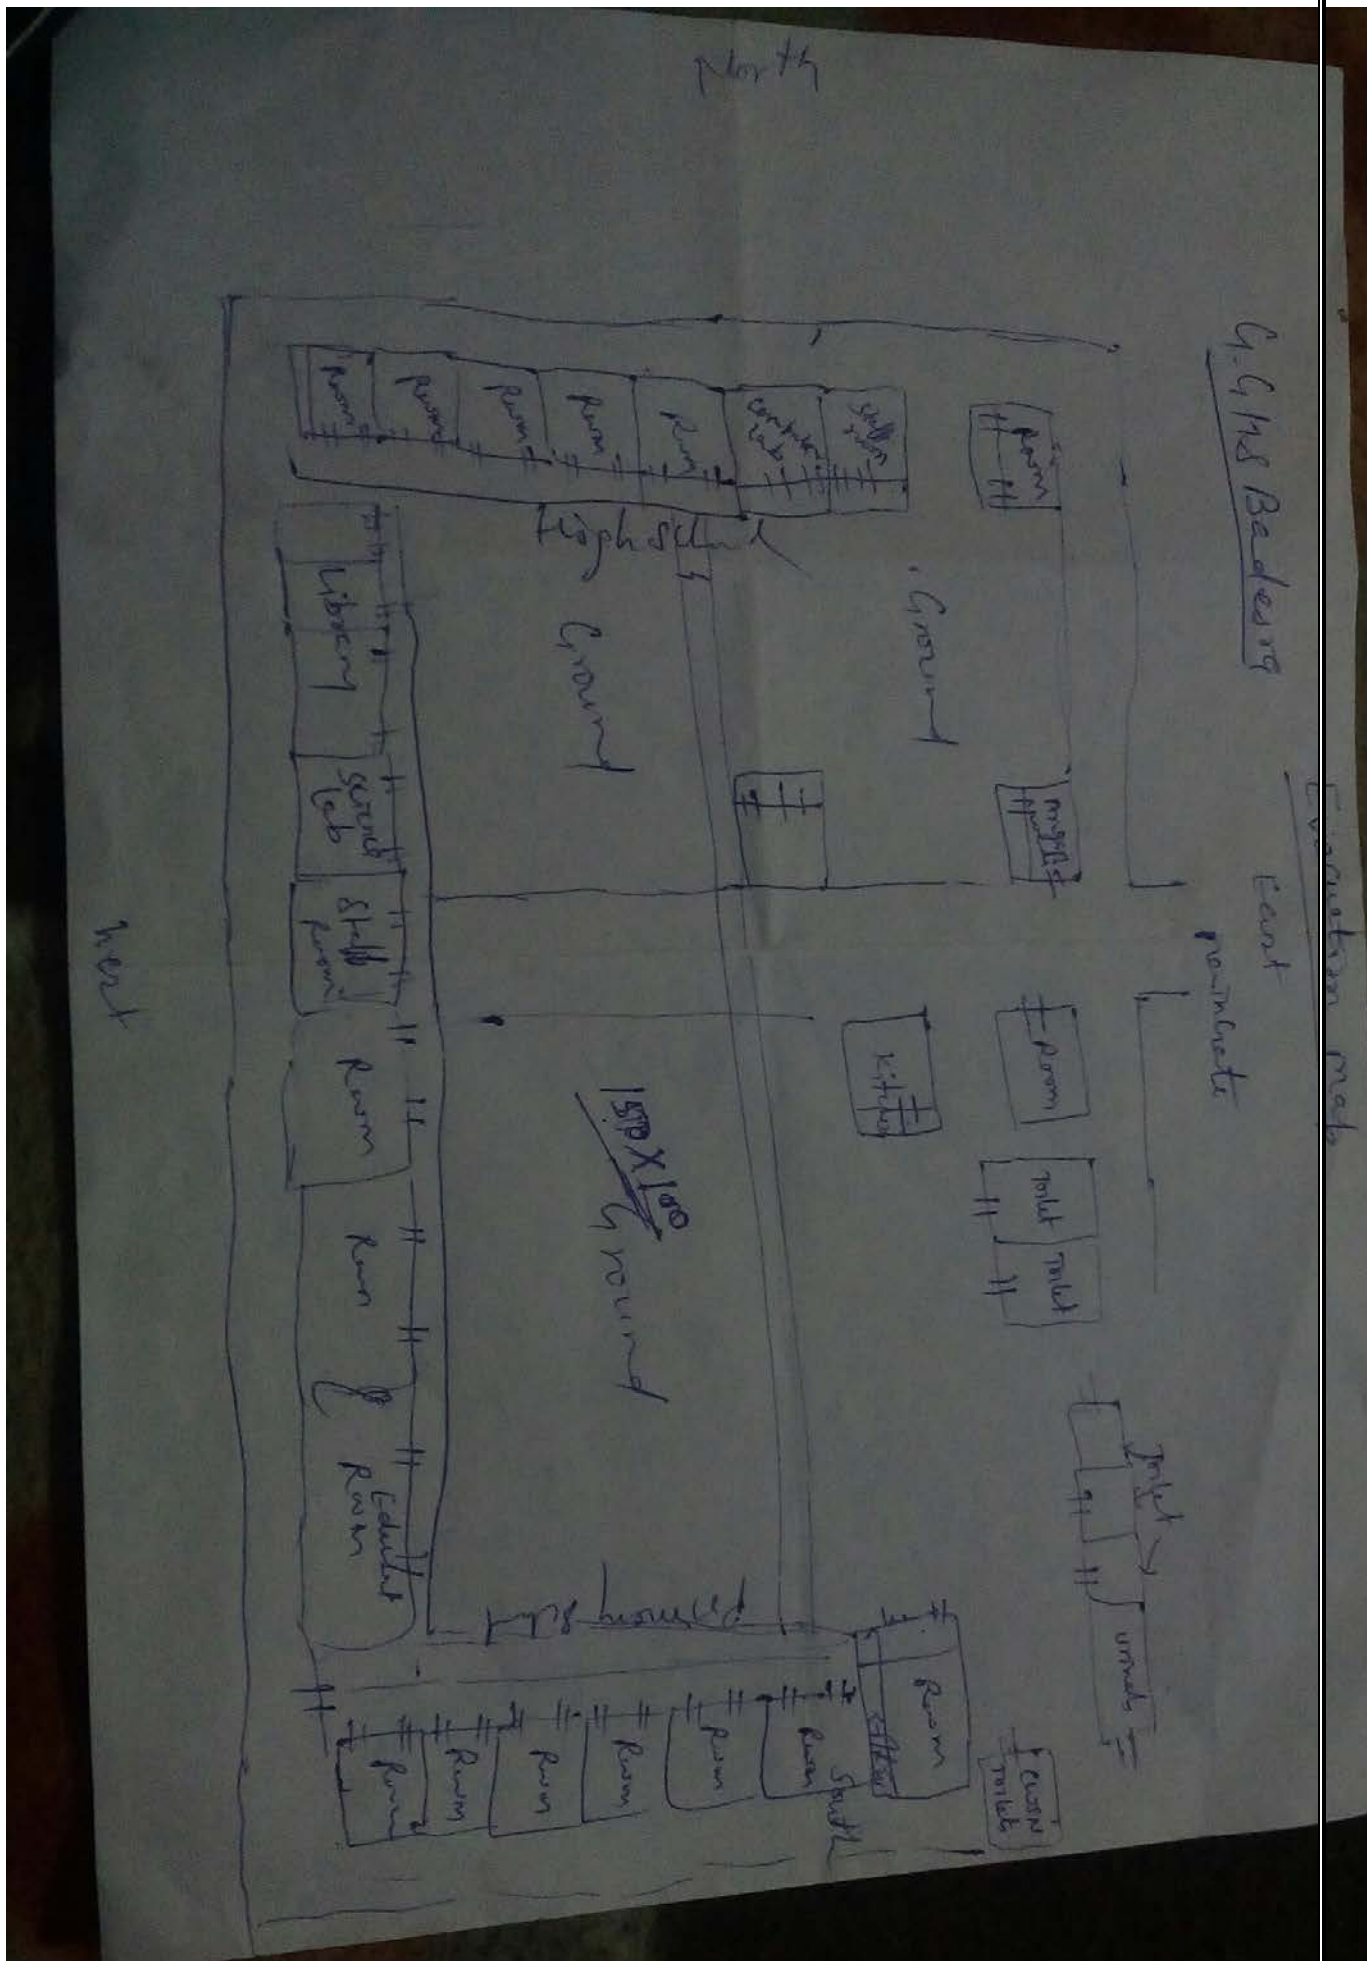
North

G.G.H.S Badesra

Evacuation Map

East

main gate

Room

Room

Room

Room

Room

computer lab

staff room

Room

High School

Ground

Ground

Library

science lab

staff room

Room

Room

Room

Edusat Room

meeting

kitchen

Room

Toilet

Toilet

Toilet

urinal

CWSN Toilet

$150 \times 100$

Ground

Primary School

Room

staff room

Room

Room

Room

Room

Room

Room

West